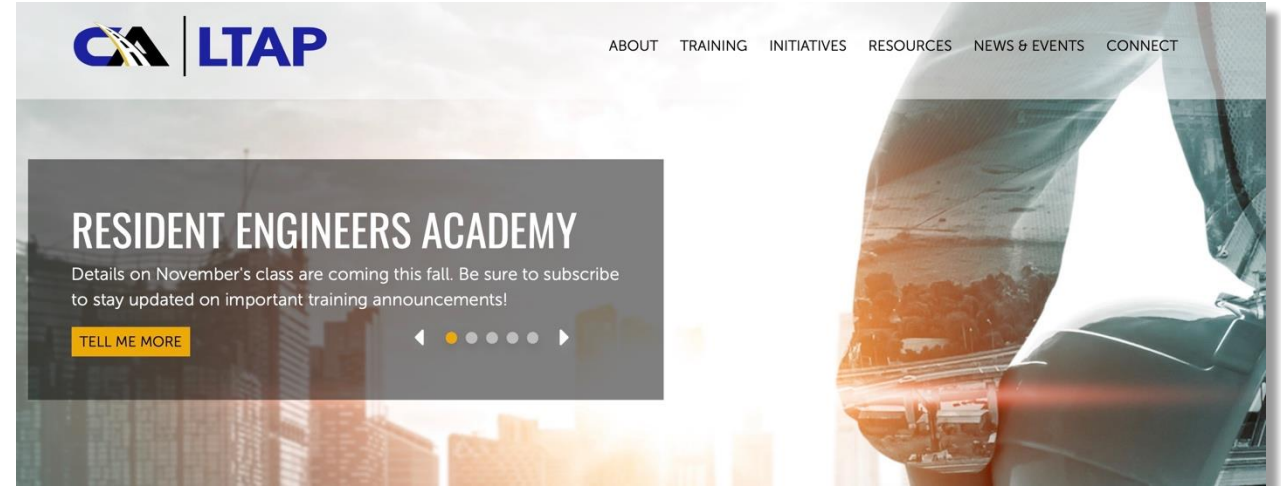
CA | LTAP

ABOUT TRAINING INITIATIVES RESOURCES NEWS & EVENTS CONNECT

RESIDENT ENGINEERS ACADEMY

Details on November's class are coming this fall. Be sure to subscribe to stay updated on important training announcements!

TELL ME MORE